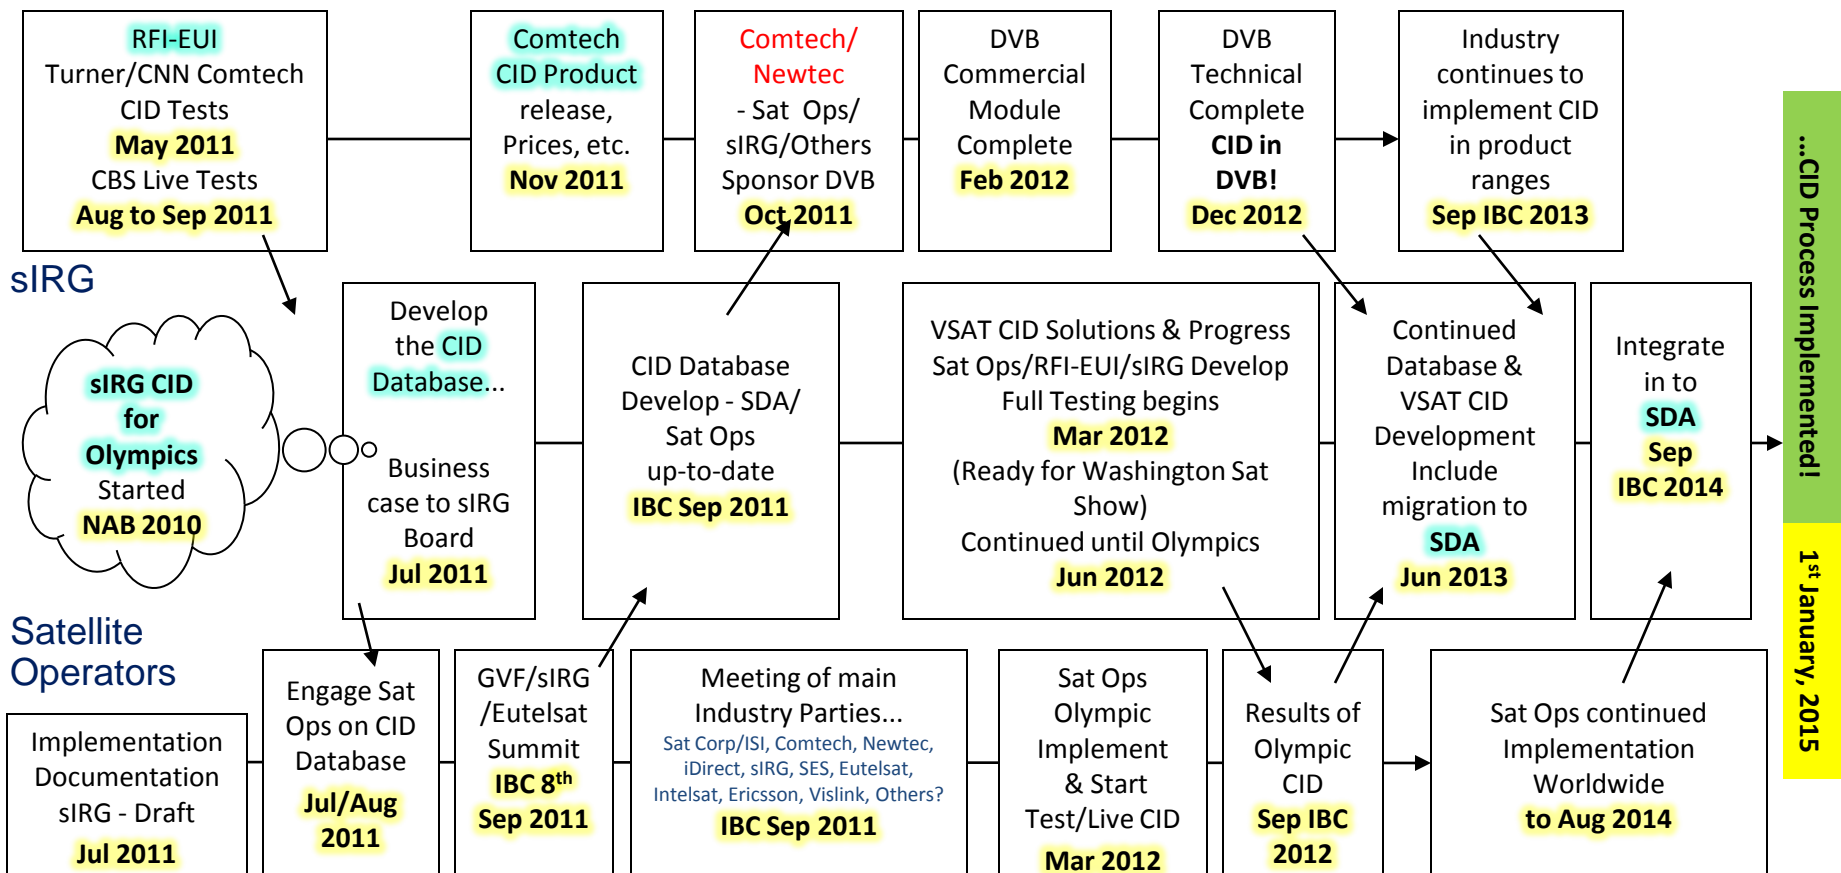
RFI-EUI
Turner/CNN Comtech CID Tests
May 2011
CBS Live Tests
Aug to Sep 2011

Comtech CID Product release, Prices, etc.
Nov 2011

Comtech/ Newtec
- Sat Ops/ sIRG/Others Sponsor DVB
Oct 2011

DVB Commercial Module Complete
Feb 2012

DVB Technical Complete
CID in DVB!
Dec 2012

Industry continues to implement CID in product ranges
Sep IBC 2013

...CID Process Implemented!

1st January, 2015

sIRG

sIRG CID for Olympics Started
NAB 2010

Develop the CID Database...

Business case to sIRG Board
Jul 2011

CID Database Develop - SDA/ Sat Ops up-to-date
IBC Sep 2011

VSAT CID Solutions & Progress
Sat Ops/RFI-EUI/sIRG Develop
Full Testing begins
Mar 2012
(Ready for Washington Sat Show)
Continued until Olympics
Jun 2012

Continued Database & VSAT CID Development Include migration to
SDA
Jun 2013

Integrate in to
SDA
Sep
IBC 2014

Satellite Operators

Implementation Documentation sIRG - Draft
Jul 2011

Engage Sat Ops on CID Database
Jul/Aug 2011

GVF/sIRG /Eutelsat Summit
IBC 8th
Sep 2011

Meeting of main Industry Parties...
Sat Corp/ISI, Comtech, Newtec, iDirect, sIRG, SES, Eutelsat, Intelsat, Ericsson, Vislink, Others?
IBC Sep 2011

Sat Ops Olympic Implement & Start Test/Live CID
Mar 2012

Results of Olympic CID
Sep IBC 2012

Sat Ops continued Implementation Worldwide
to Aug 2014